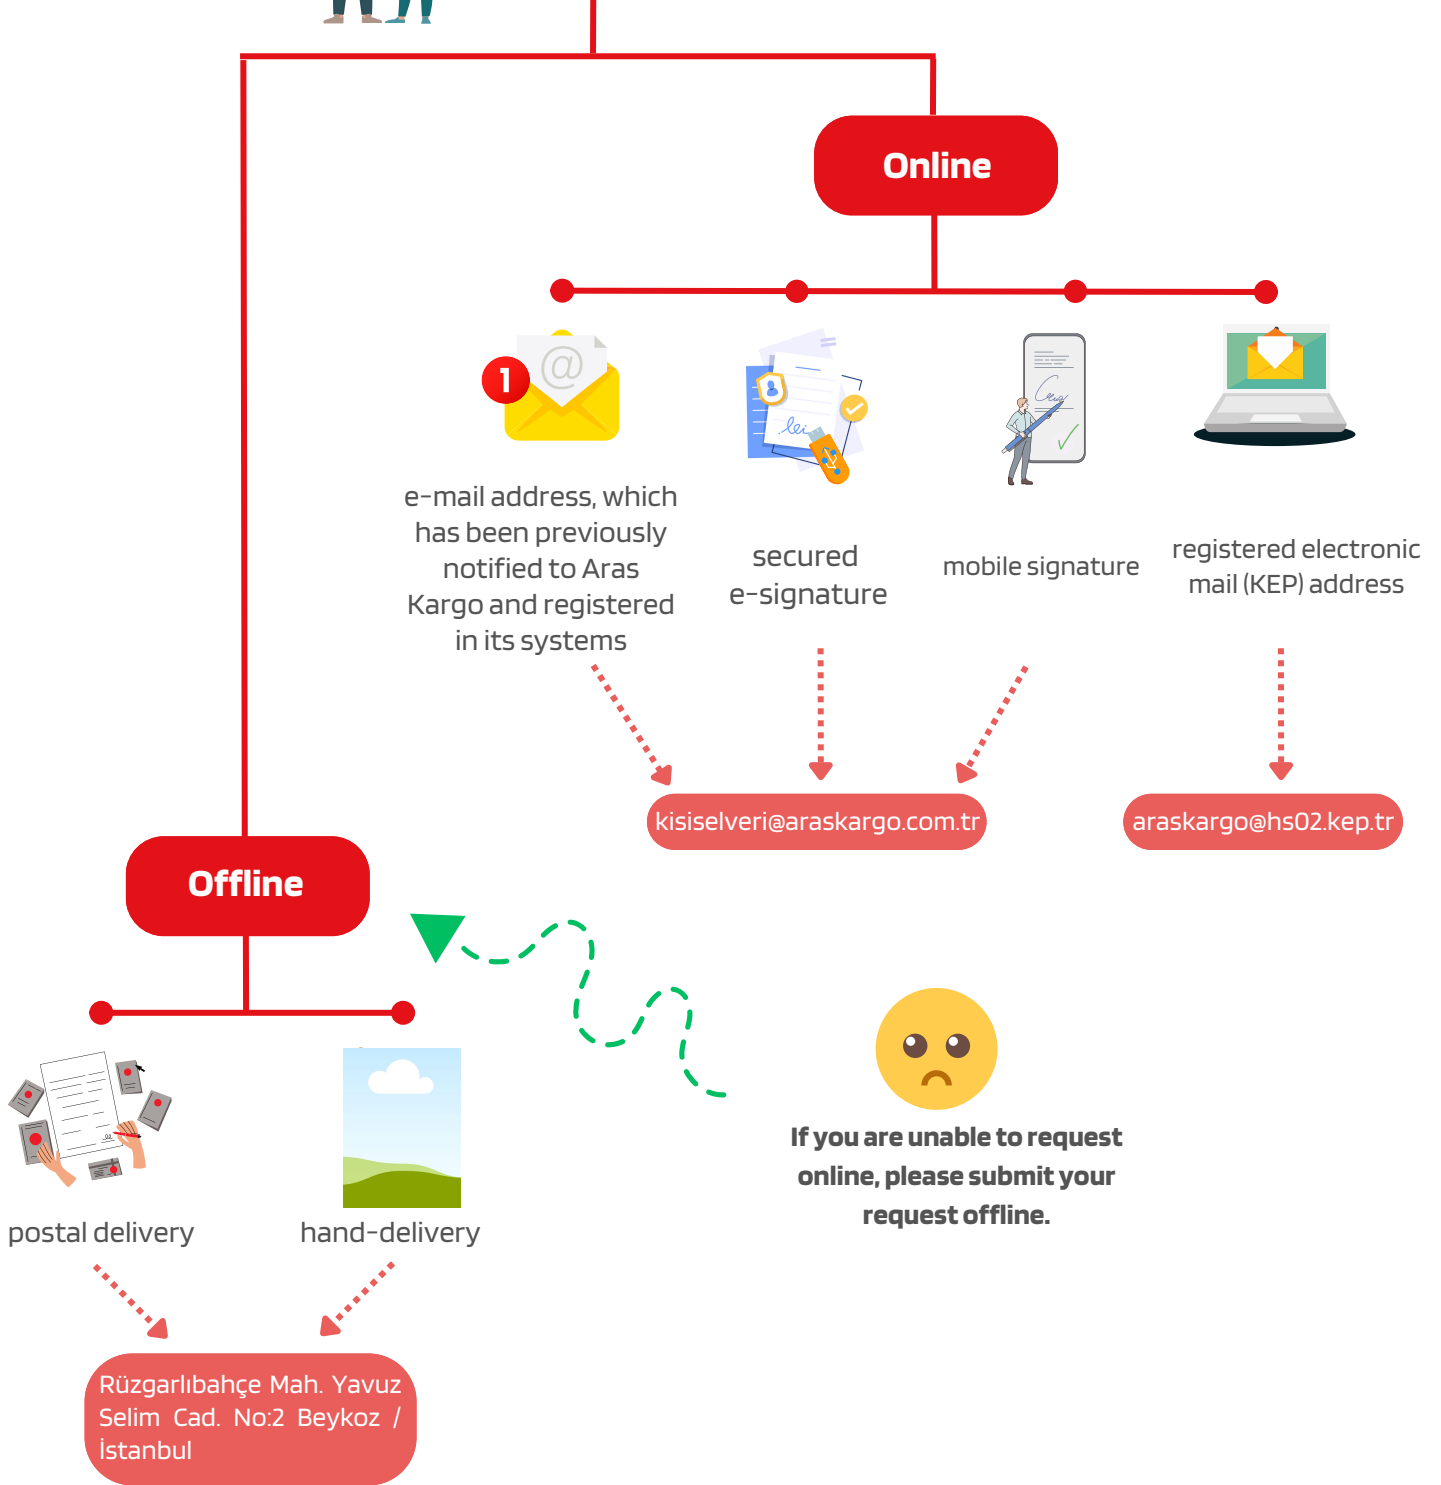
Online

1

e-mail address, which has been previously notified to Aras Kargo and registered in its systems

secured e-signature

mobile signature

registered electronic mail (KEP) address

kisiselveri@araskargo.com.tr

araskargo@hs02.kep.tr

Offline

postal delivery

hand-delivery

If you are unable to request online, please submit your request offline.

Rüzgarlıbahçe Mah. Yavuz Selim Cad. No:2 Beykoz / İstanbul